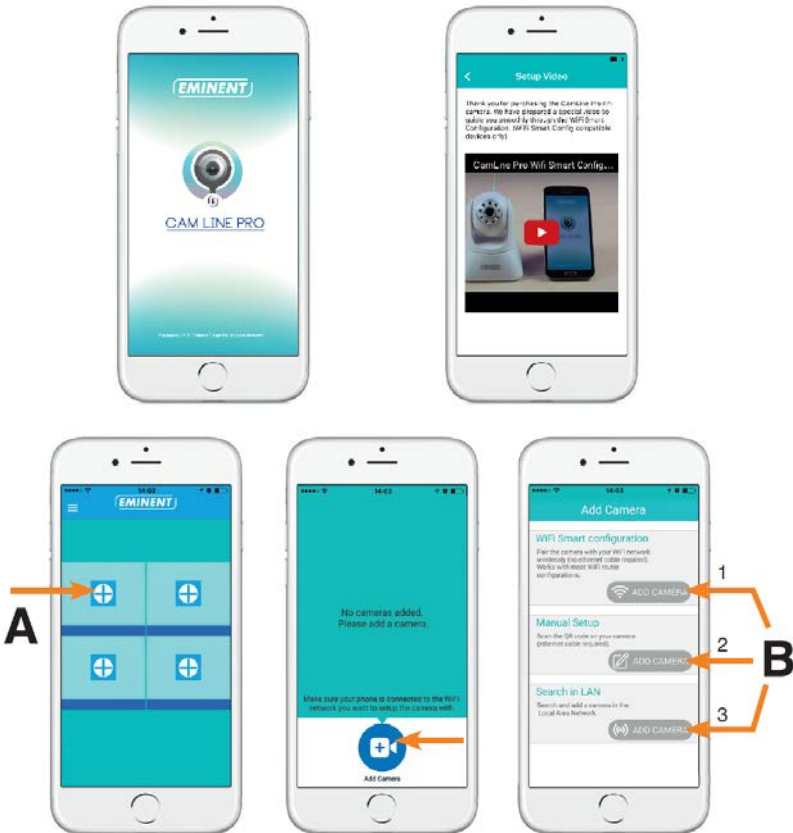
EMINENT

CAM LINE PRO

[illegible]

Setup Video

Thank you for purchasing the Camline Pro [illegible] camera. We have prepared a special video to guide you smoothly through the WIFI Smart Configuration. (WIFI Smart Config compatible devices only)

CamLine Pro Wifi Smart Config...

14:03

EMINENT

A

14:03

No cameras added. Please add a camera.

Make sure your phone is connected to the WiFi network you want to setup the camera with.

Add Camera

14:03

Add Camera

WIFI Smart configuration

Pair the camera with your WiFi network wirelessly (no ethernet cable required). Works with most WiFi router configurations.

ADD CAMERA

1

Manual Setup

Scan the QR code on your camera (ethernet cable required).

ADD CAMERA

2

Search in LAN

Search and add a camera in the Local Area Network.

ADD CAMERA

3

B